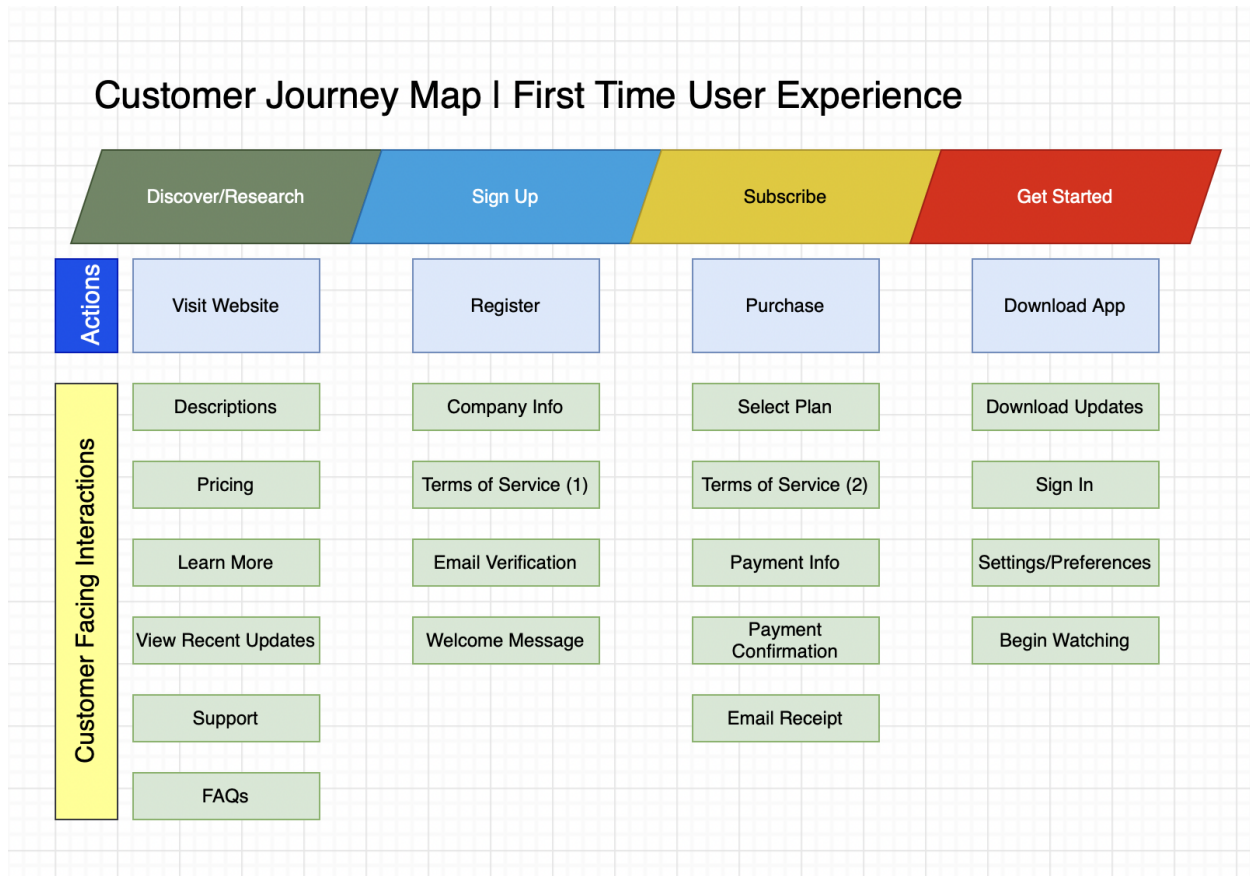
Customer Journey Map | First Time User Experience

| | Discover/Research | Sign Up | Subscribe | Get Started |
|---|---|---|---|---|
| Actions | Visit Website | Register | Purchase | Download App |
| Customer Facing Interactions | Descriptions | Company Info | Select Plan | Download Updates |
| | Pricing | Terms of Service (1) | Terms of Service (2) | Sign In |
| | Learn More | Email Verification | Payment Info | Settings/Preferences |
| | View Recent Updates | Welcome Message | Payment Confirmation | Begin Watching |
| | Support | | Email Receipt | |
| | FAQs | | | |